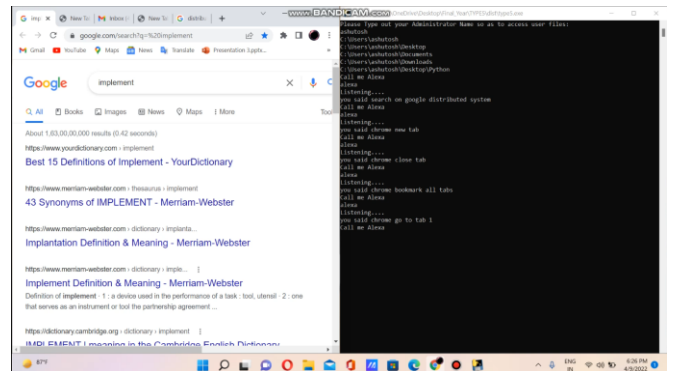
www.BANDICAM.com

Imp × New Ta Inbox ( New Ta distrib +

google.com/search?q=%20implement

Gmail YouTube Maps News Translate Presentation Syste...

Google implement

All Books Images News Maps More Tools

About 1,63,00,00,000 results (0.42 seconds)

https://www.yourdictionary.com › implement
Best 15 Definitions of Implement - YourDictionary

https://www.merriam-webster.com › thesaurus › implement
43 Synonyms of IMPLEMENT - Merriam-Webster

https://www.merriam-webster.com › dictionary › implanta...
Implantation Definition & Meaning - Merriam-Webster

https://www.merriam-webster.com › dictionary › imple...
Implement Definition & Meaning - Merriam-Webster
Definition of implement · 1 : a device used in the performance of a task : tool, utensil · 2 : one that serves as an instrument or tool the partnership agreement ...

https://dictionary.cambridge.org › dictionary › implement
IMPLEMENT | meaning in the Cambridge English Dictionary

Please Type out your Administrator Name so as to access user files:
ashutosh
C:\Users\ashutosh
C:\Users\ashutosh\Desktop
C:\Users\ashutosh\Documents
C:\Users\ashutosh\Downloads
C:\Users\ashutosh\Desktop\Python
Call me Alexa
alexa
Listening....
you said search on google distributed system
Call me Alexa
alexa
Listening....
you said chrome new tab
Call me Alexa
alexa
Listening....
you said chrome close tab
Call me Alexa
alexa
Listening....
you said chrome bookmark all tabs
Call me Alexa
alexa
Listening....
you said chrome go to tab 1
Call me Alexa

87°F
ENG IN
6:26 PM
4/9/2023